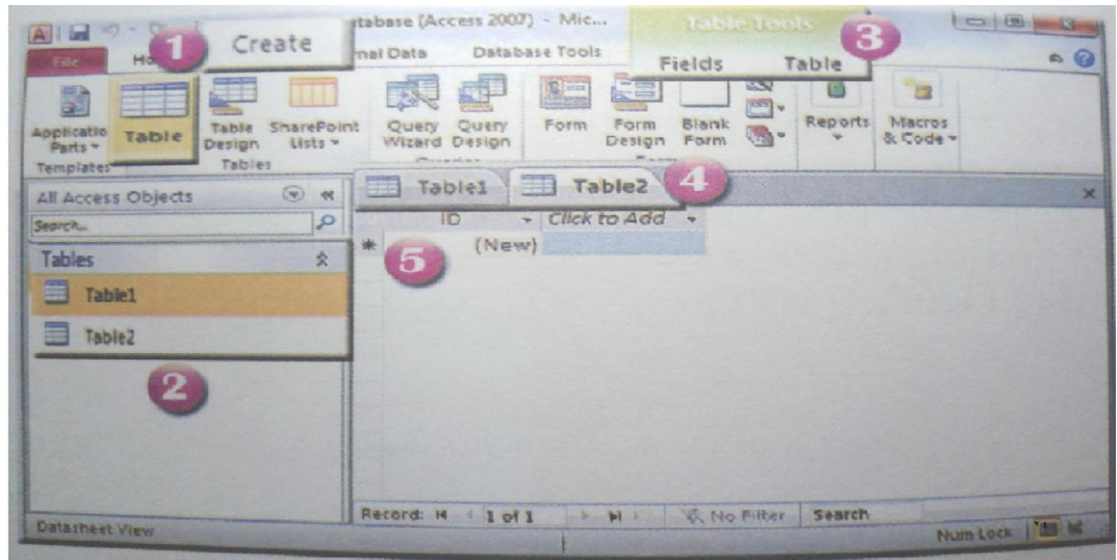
A
1 Create
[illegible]tabase (Access 2007) - Mic...
Table Tools
3
File
Ho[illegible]
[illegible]nal Data
Database Tools
Fields
Table
Application Parts
Templates
Table
Table Design
SharePoint Lists
Tables
Query Wizard
Query Design
Form
Form Design
Blank Form
Reports
Macros & Code
All Access Objects
Search...
Tables
Table1
Table2
2
Table1
Table2
4
ID
Click to Add
(New)
5
Record: 1 of 1
No Filter
Search
Datasheet View
Num Lock